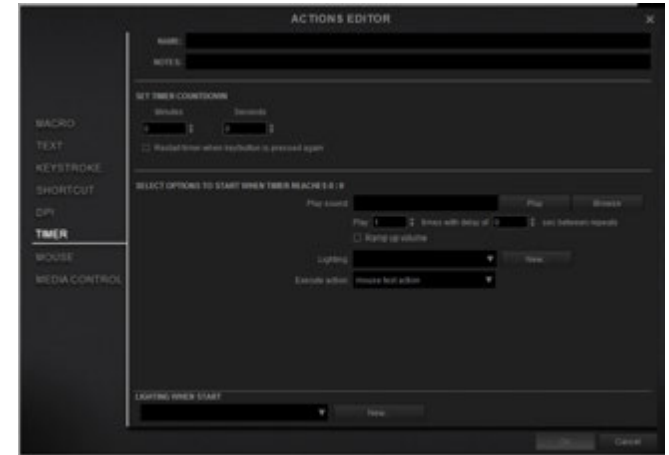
ACTIONS EDITOR

NAME:

NOTES:

SET TIMER COUNTDOWN

Minutes

Seconds

0

0

Restart timer when key/button is pressed again

MACRO

TEXT

KEYSTROKE

SHORTCUT

DPI

TIMER

MOUSE

MEDIA CONTROL

SELECT OPTIONS TO START WHEN TIMER REACHES 0

Play sound:

Play

Browse

Play 1 times with delay of 0 sec between repeats

Ramp up volume

Lighting:

New

Execute action:

Invoke first action

LIGHTING WHEN START

New

Ok

Cancel